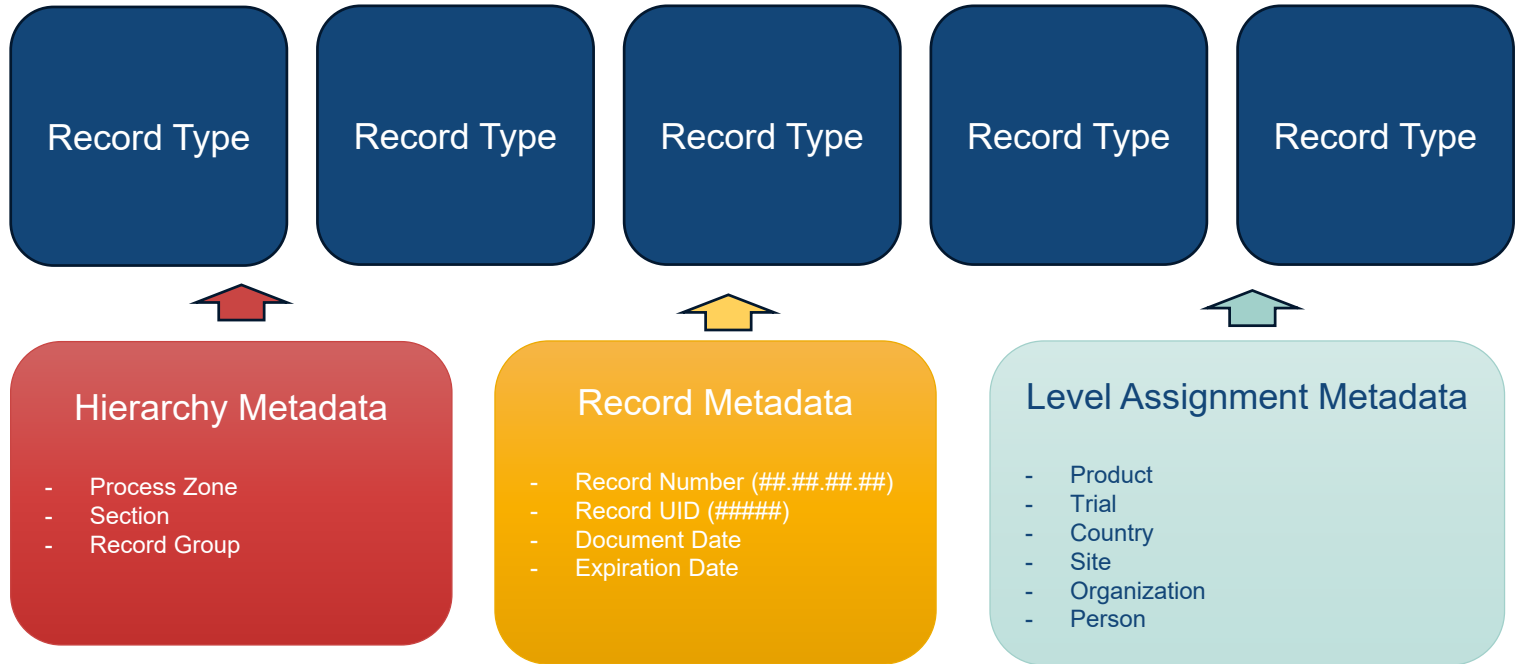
Record Type

Record Type

Record Type

Record Type

Record Type

Hierarchy Metadata

- Process Zone
- Section
- Record Group

Record Metadata

- Record Number (##.##.##.##)
- Record UID (#####)
- Document Date
- Expiration Date

Level Assignment Metadata

- Product
- Trial
- Country
- Site
- Organization
- Person